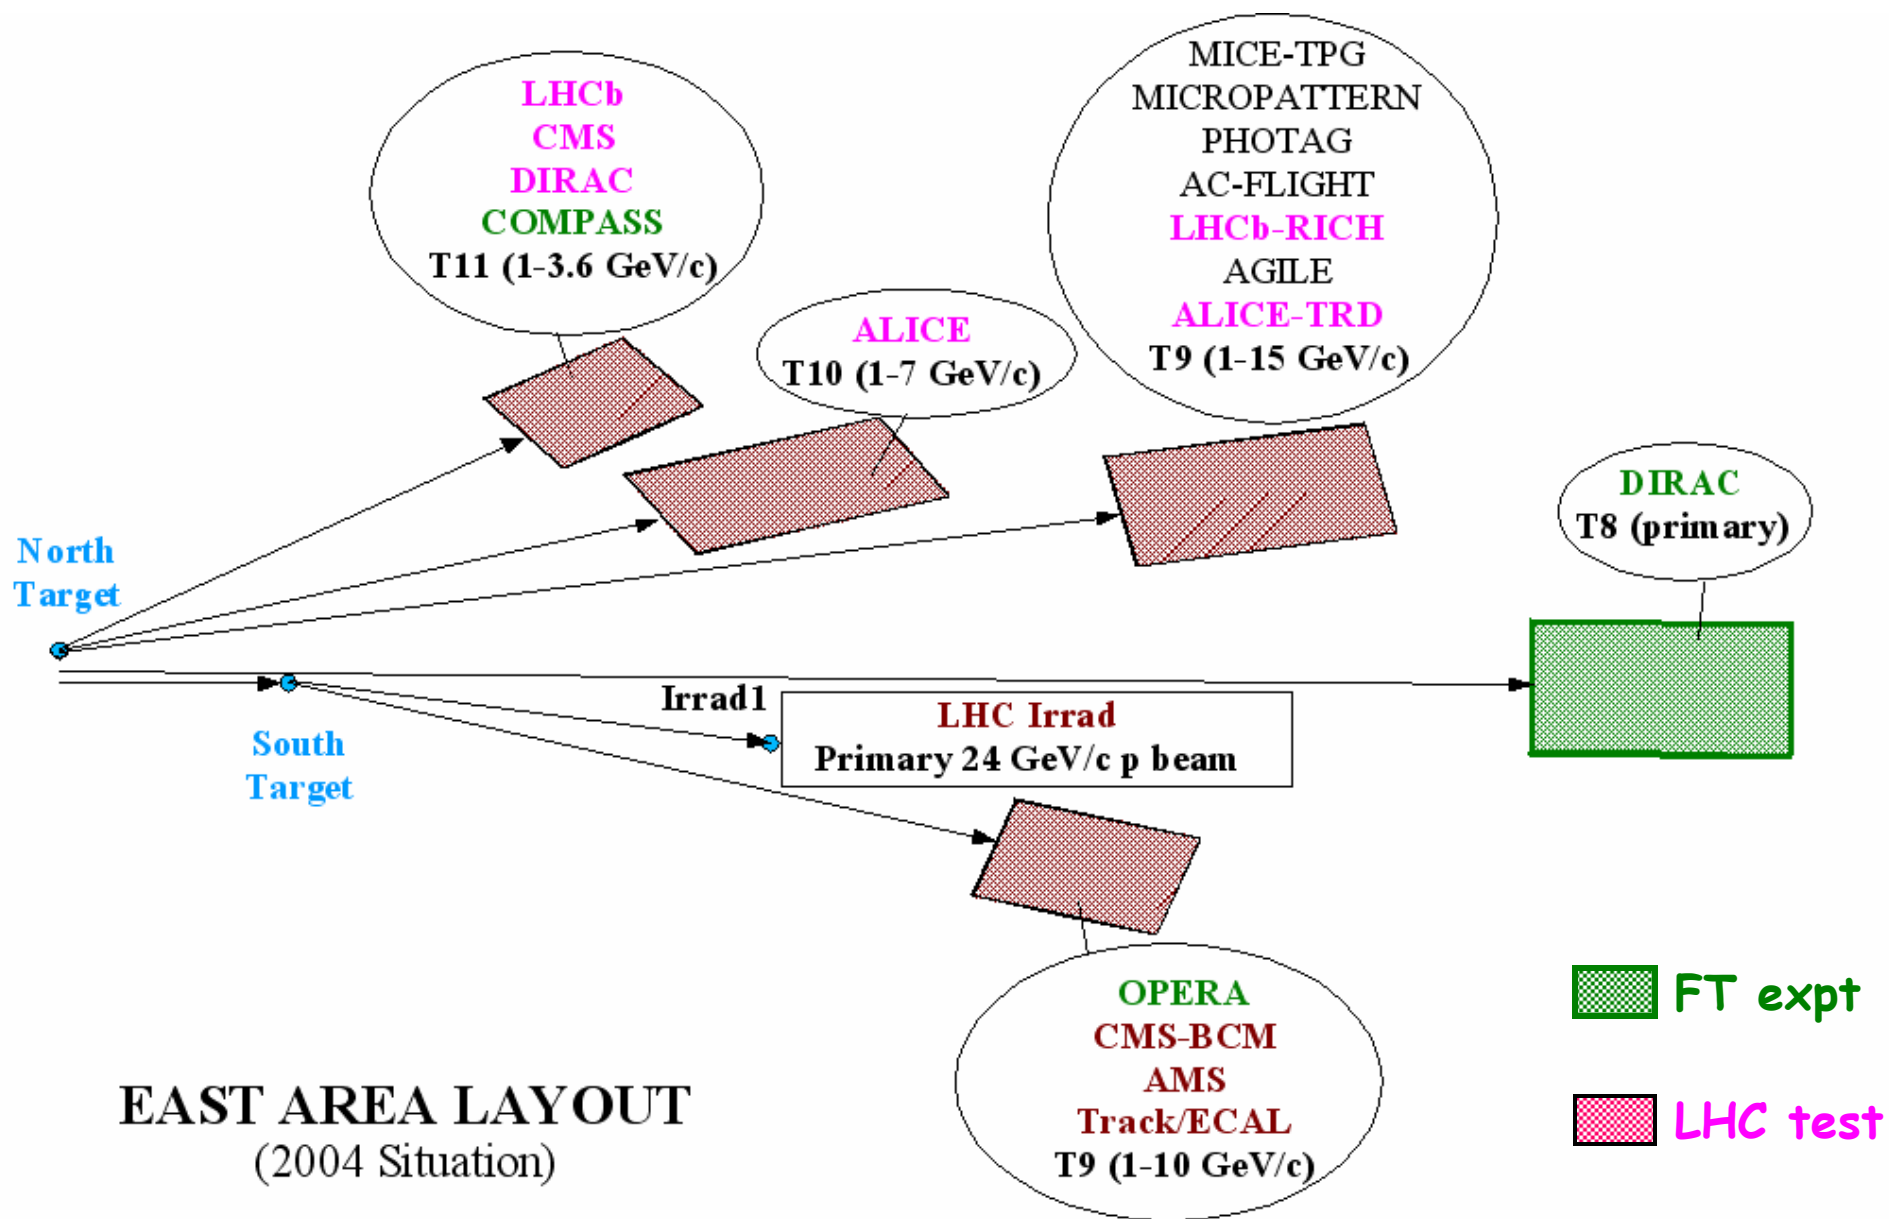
LHCb
CMS
DIRAC
COMPASS
T11 (1-3.6 GeV/c)

ALICE
T10 (1-7 GeV/c)

MICE-TPG
MICROPATTERN
PHOTAG
AC-FLIGHT
LHCb-RICH
AGILE
ALICE-TRD
T9 (1-15 GeV/c)

DIRAC
T8 (primary)

North Target

South Target

Irrad1

LHC Irrad
Primary 24 GeV/c p beam

OPERA
CMS-BCM
AMS
Track/ECAL
T9 (1-10 GeV/c)

EAST AREA LAYOUT
(2004 Situation)

FT expt

LHC test